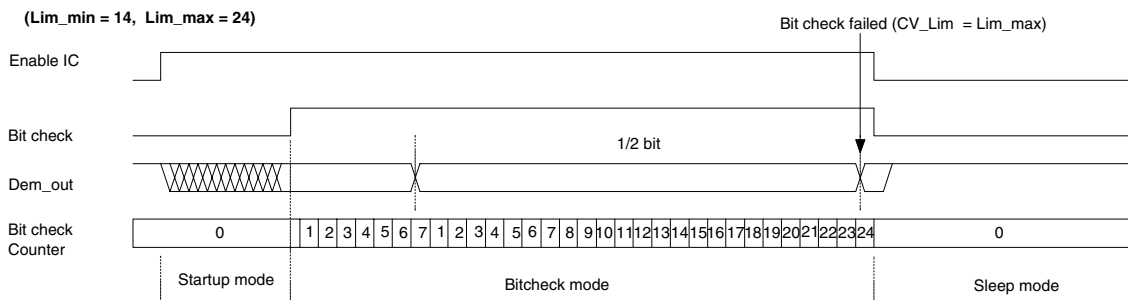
(Lim_min = 14, Lim_max = 24)

Bit check failed (CV_Lim = Lim_max)

Enable IC

Bit check

1/2 bit

Dem_out

Bit check Counter

0

1 2 3 4 5 6 7 1 2 3 4 5 6 7 8 9 10 11 12 13 14 15 16 17 18 19 20 21 22 23 24

0

Startup mode

Bitcheck mode

Sleep mode